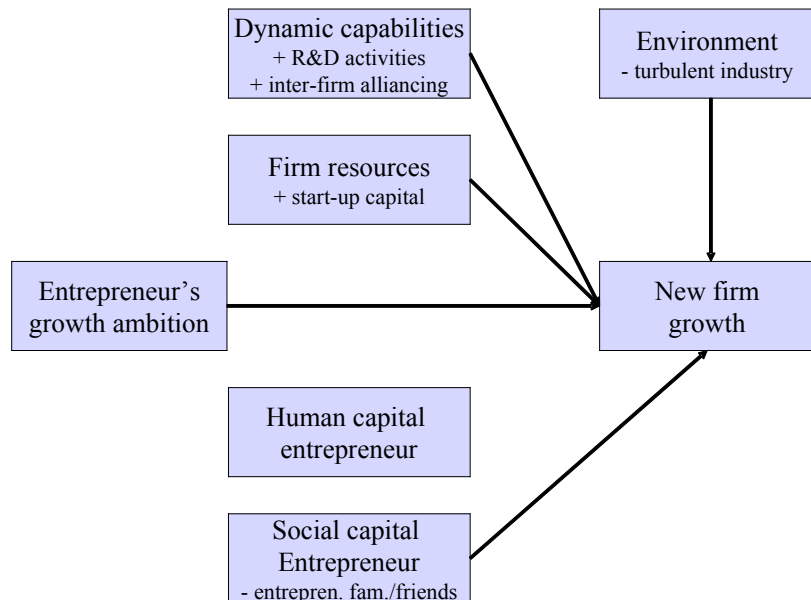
Dynamic capabilities
+ R&D activities
+ inter-firm alliancing

Environment
- turbulent industry

Firm resources
+ start-up capital

Entrepreneur's growth ambition

New firm growth

Human capital entrepreneur

Social capital Entrepreneur
- entrepren. fam./friends